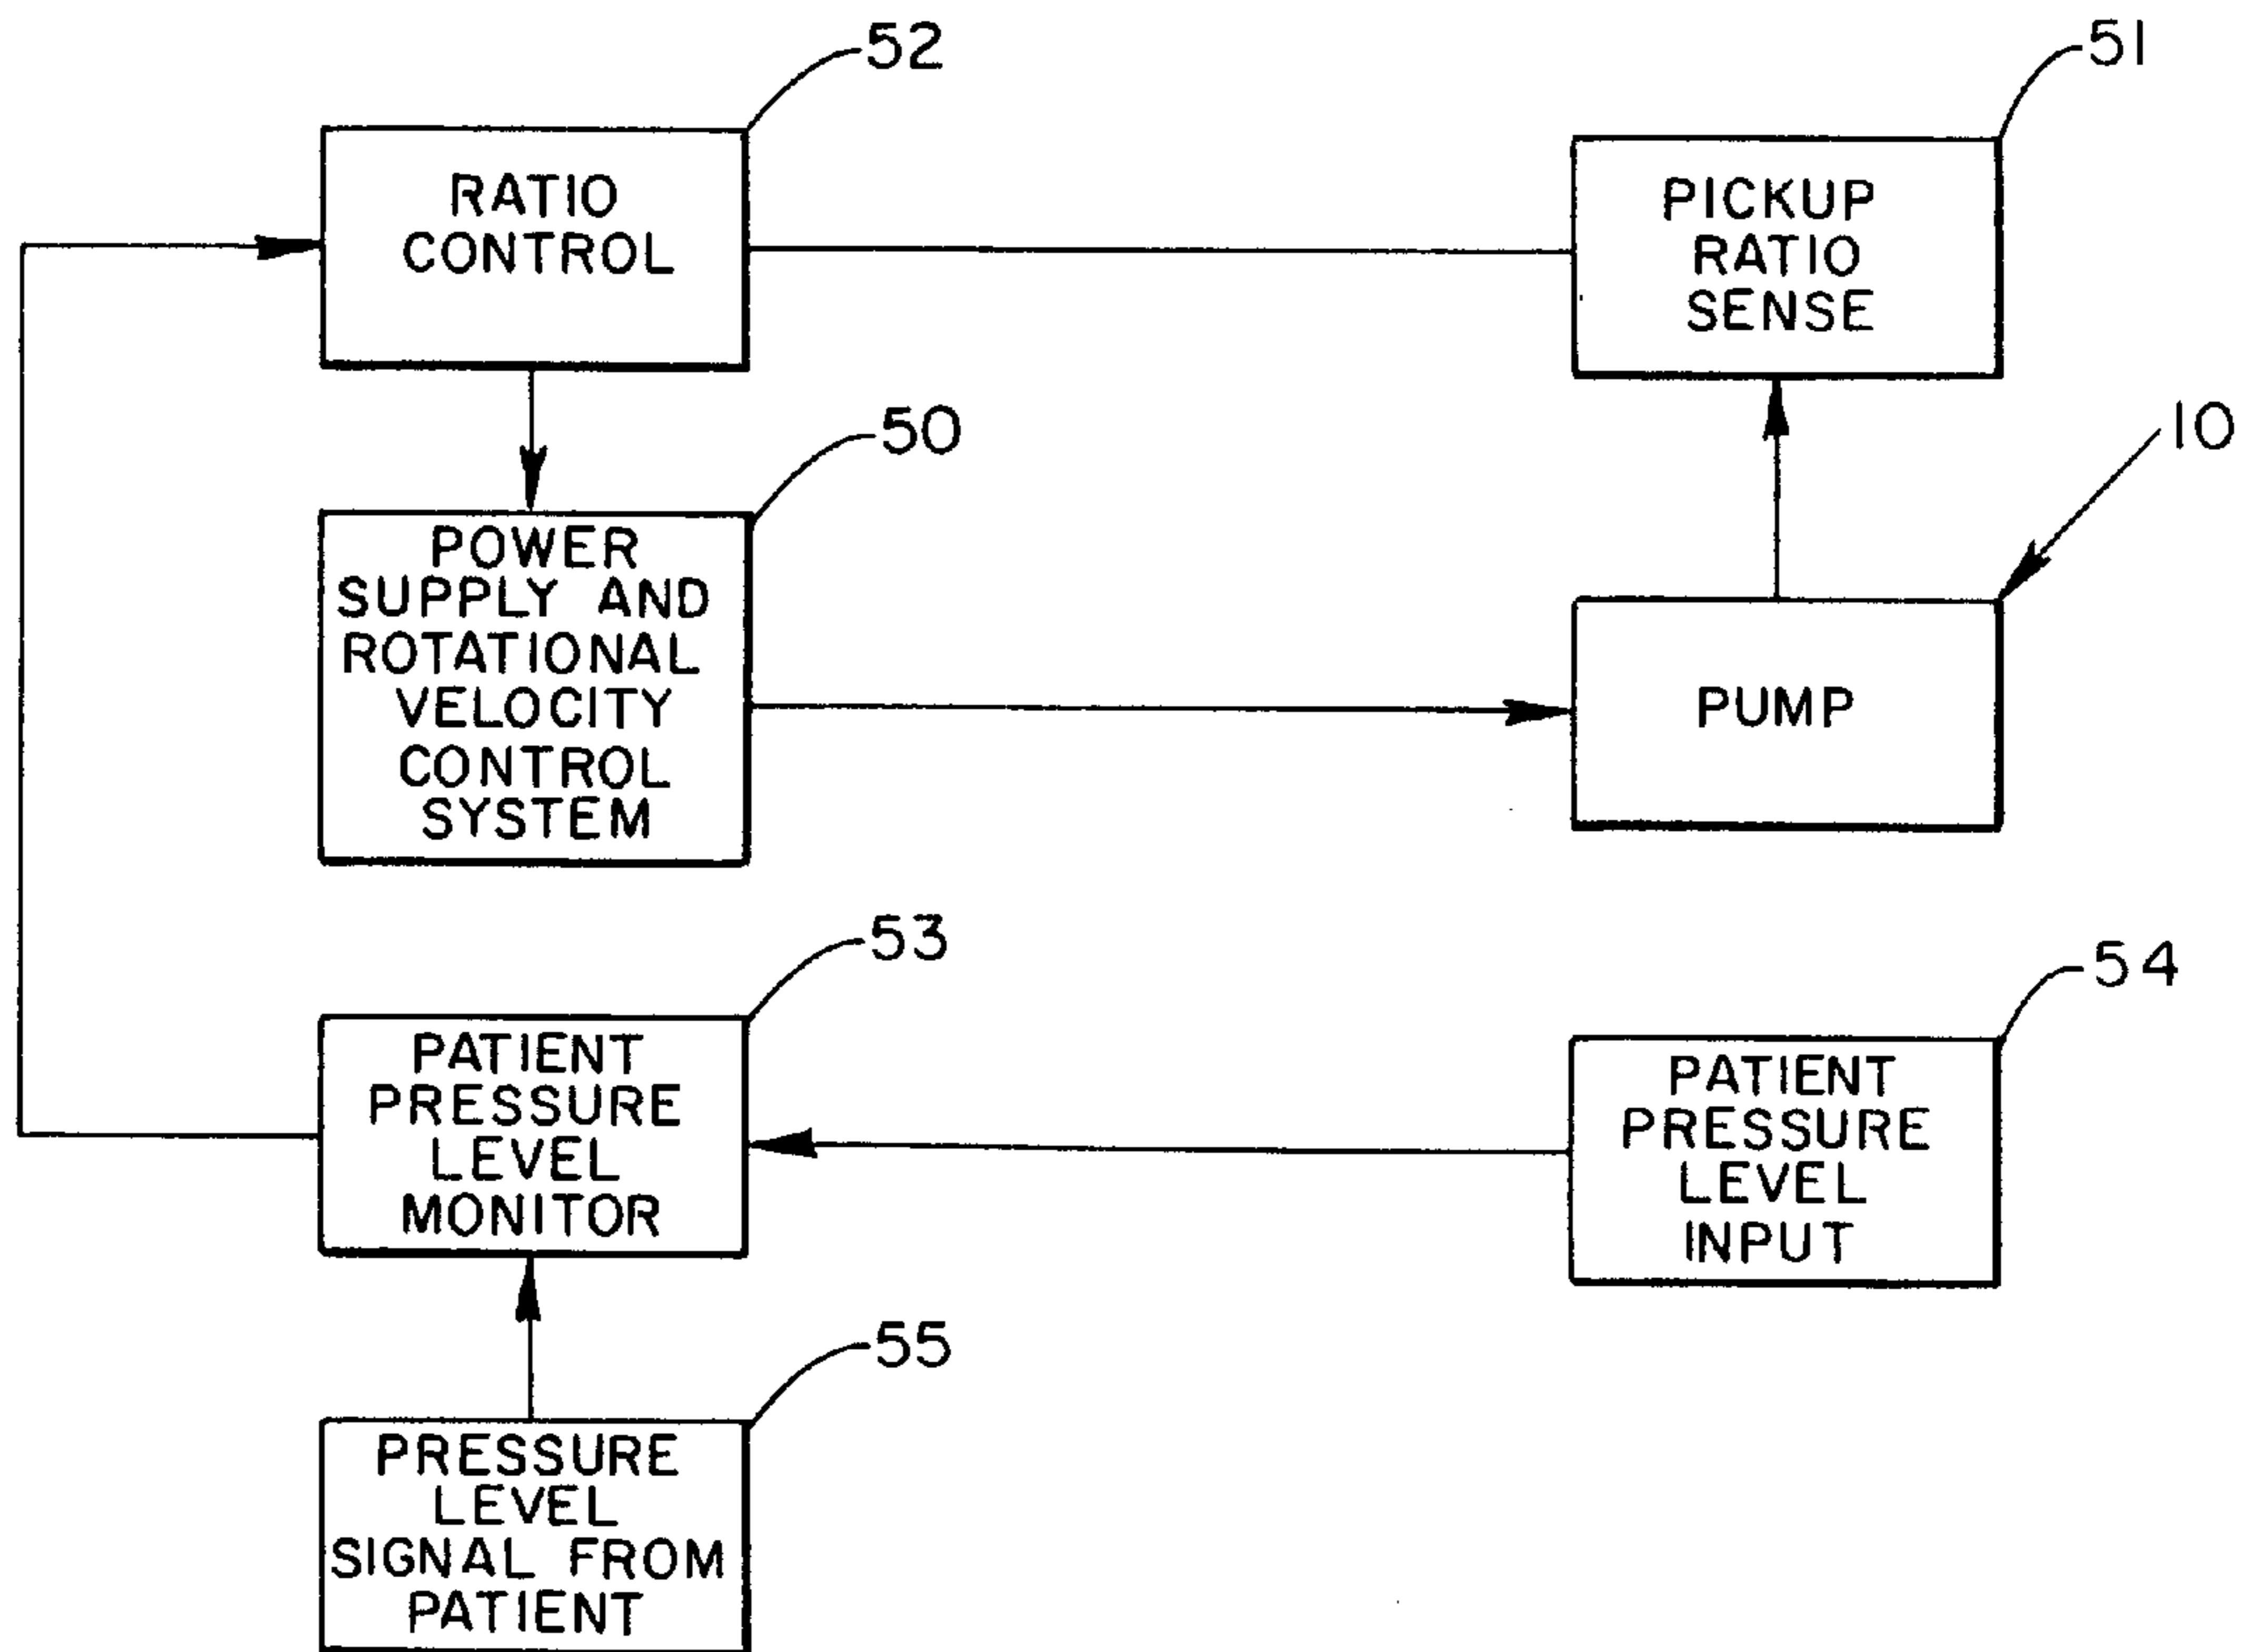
52

RATIO CONTROL

51

PICKUP RATIO SENSE

50

POWER SUPPLY AND ROTATIONAL VELOCITY CONTROL SYSTEM

10

PUMP

53

PATIENT PRESSURE LEVEL MONITOR

54

PATIENT PRESSURE LEVEL INPUT

55

PRESSURE LEVEL SIGNAL FROM PATIENT